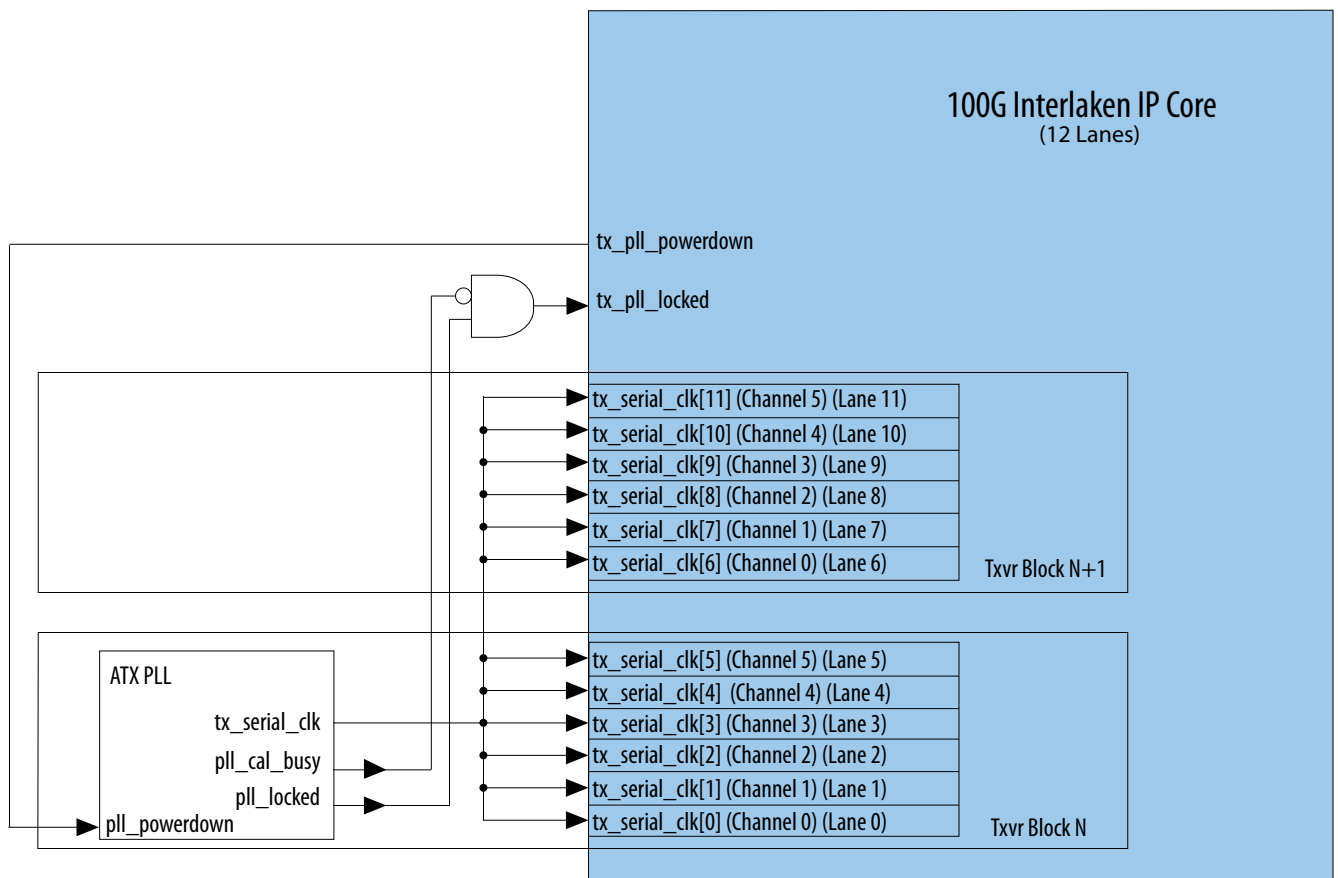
100G Interlaken IP Core
(12 Lanes)

tx_pll_powerdown

tx_pll_locked

tx_serial_clk[11] (Channel 5) (Lane 11)
tx_serial_clk[10] (Channel 4) (Lane 10)
tx_serial_clk[9] (Channel 3) (Lane 9)
tx_serial_clk[8] (Channel 2) (Lane 8)
tx_serial_clk[7] (Channel 1) (Lane 7)
tx_serial_clk[6] (Channel 0) (Lane 6)
Txvr Block N+1

ATX PLL
tx_serial_clk
pll_cal_busy
pll_locked
pll_powerdown

tx_serial_clk[5] (Channel 5) (Lane 5)
tx_serial_clk[4] (Channel 4) (Lane 4)
tx_serial_clk[3] (Channel 3) (Lane 3)
tx_serial_clk[2] (Channel 2) (Lane 2)
tx_serial_clk[1] (Channel 1) (Lane 1)
tx_serial_clk[0] (Channel 0) (Lane 0)
Txvr Block N